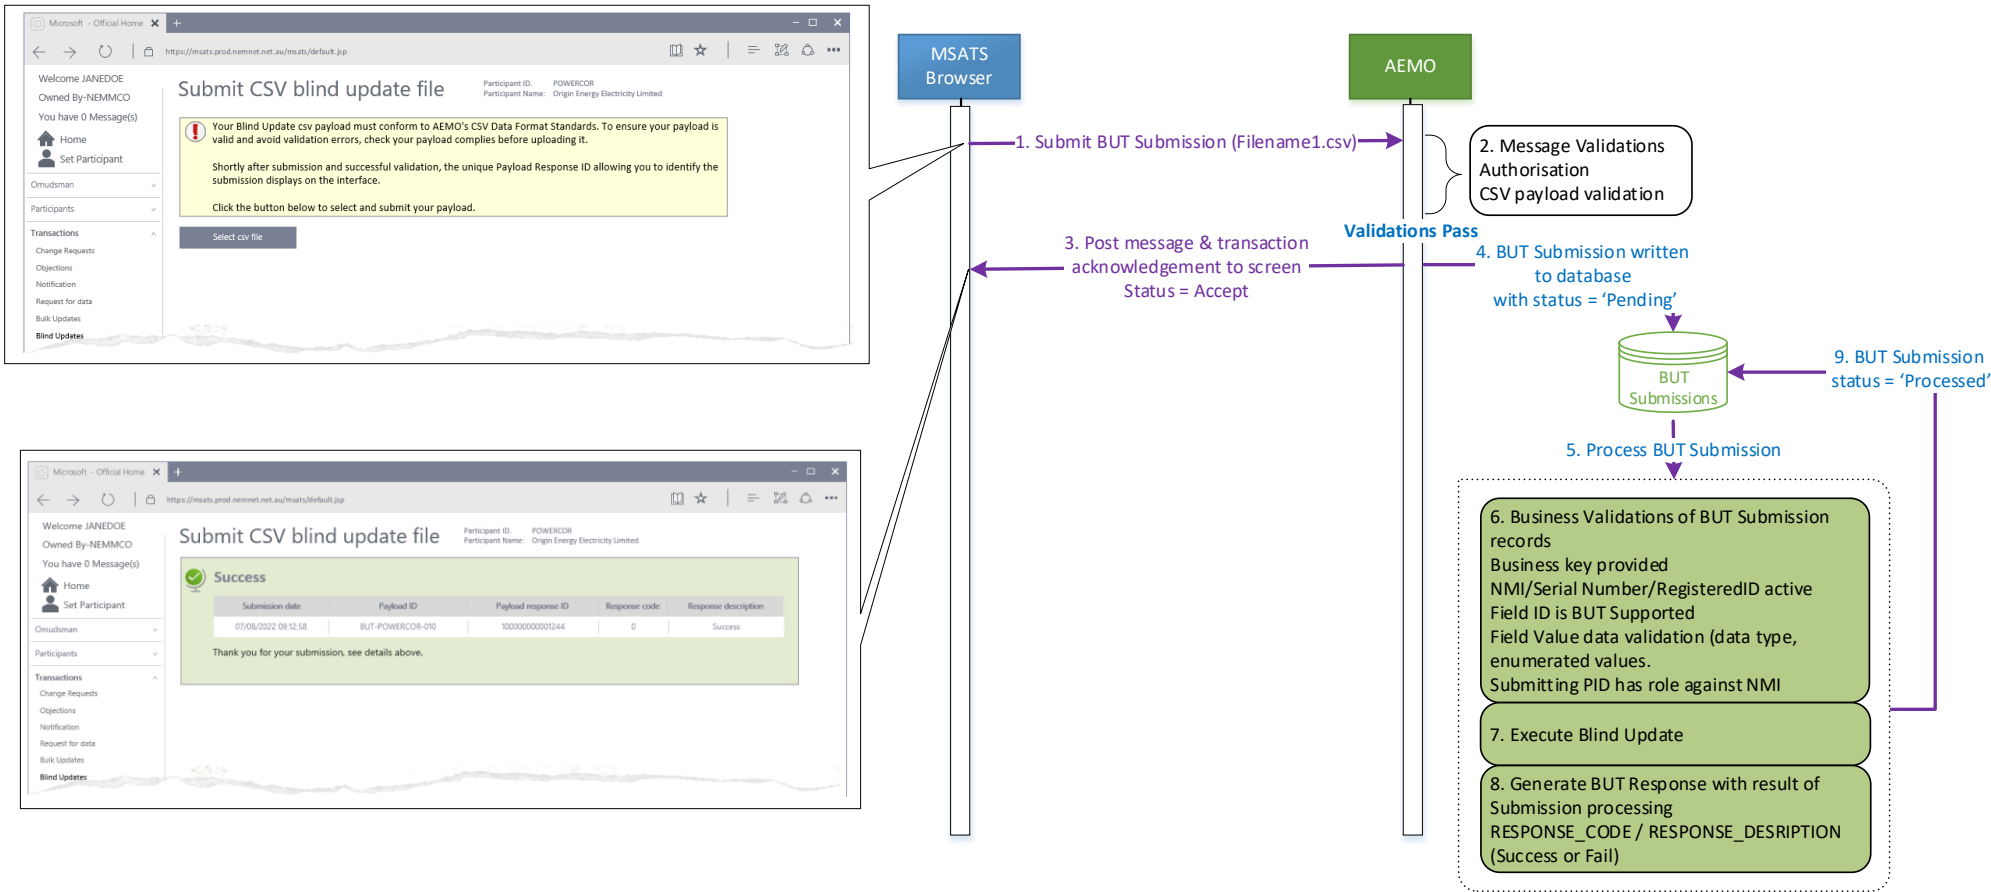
Microsoft - Official Home

https://msats.prod.nemnet.net.au/msats/default.jsp

Welcome JANEDOE
Owned By-NEMMCO
You have 0 Message(s)
Home
Set Participant
Omudsman
Participants
Transactions
Change Requests
Objections
Notification
Request for data
Bulk Updates
Blind Updates

Submit CSV blind update file

Participant ID: POWERCOR
Participant Name: Origin Energy Electricity Limited

Your Blind Update csv payload must conform to AEMO's CSV Data Format Standards. To ensure your payload is valid and avoid validation errors, check your payload complies before uploading it.

Shortly after submission and successful validation, the unique Payload Response ID allowing you to identify the submission displays on the interface.

Click the button below to select and submit your payload.

Select csv file

Microsoft - Official Home

https://msats.prod.nemnet.net.au/msats/default.jsp

Welcome JANEDOE
Owned By-NEMMCO
You have 0 Message(s)
Home
Set Participant
Omudsman
Participants
Transactions
Change Requests
Objections
Notification
Request for data
Bulk Updates
Blind Updates

Submit CSV blind update file

Participant ID: POWERCOR
Participant Name: Origin Energy Electricity Limited

Success

| Submission date | Payload ID | Payload response ID | Response code | Response description |
|---|---|---|---|---|
| 07/08/2022 09:12:58 | BUT-POWERCOR-010 | 100000000001244 | 0 | Success |

Thank you for your submission, see details above.

MSATS Browser

AEMO

1. Submit BUT Submission (Filename1.csv)

2. Message Validations
Authorisation
CSV payload validation

Validations Pass

3. Post message & transaction acknowledgement to screen
Status = Accept

4. BUT Submission written to database with status = 'Pending'

BUT Submissions

9. BUT Submission status = 'Processed'

5. Process BUT Submission

6. Business Validations of BUT Submission records
Business key provided
NMI/Serial Number/RegisteredID active
Field ID is BUT Supported
Field Value data validation (data type, enumerated values.
Submitting PID has role against NMI

7. Execute Blind Update

8. Generate BUT Response with result of Submission processing
RESPONSE_CODE / RESPONSE_DESRIPTION
(Success or Fail)